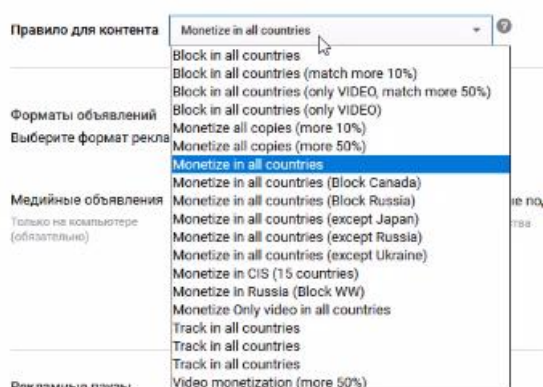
Правило для контента
Monetize in all countries
?

Форматы объявлений
Выберите формат рекла

Медийные объявления
Только на компьютере (обязательно)

Рекламные паузы

Block in all countries
Block in all countries (match more 10%)
Block in all countries (only VIDEO, match more 50%)
Block in all countries (only VIDEO)
Monetize all copies (more 10%)
Monetize all copies (more 50%)
Monetize in all countries
Monetize in all countries (Block Canada)
Monetize in all countries (Block Russia)
Monetize in all countries (except Japan)
Monetize in all countries (except Russia)
Monetize in all countries (except Ukraine)
Monetize in CIS (15 countries)
Monetize in Russia (Block WW)
Monetize Only video in all countries
Track in all countries
Track in all countries
Track in all countries
Video monetization (more 50%)

не по
тва